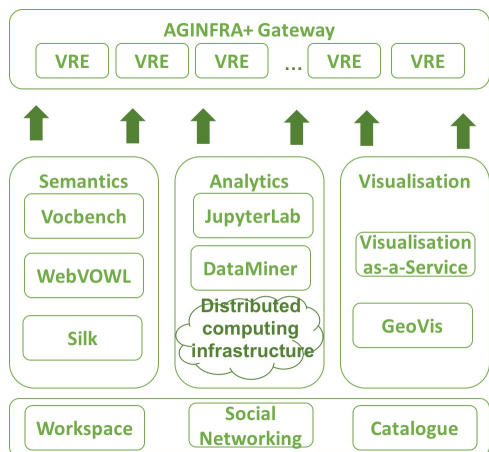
AGINFRA+ Gateway

VRE VRE VRE ... VRE VRE

Semantics
Vocbench
WebVOWL
Silk

Analytics
JupyterLab
DataMiner
Distributed computing infrastructure

Visualisation
Visualisation as-a-Service
GeoVis

Workspace
Social Networking
Catalogue